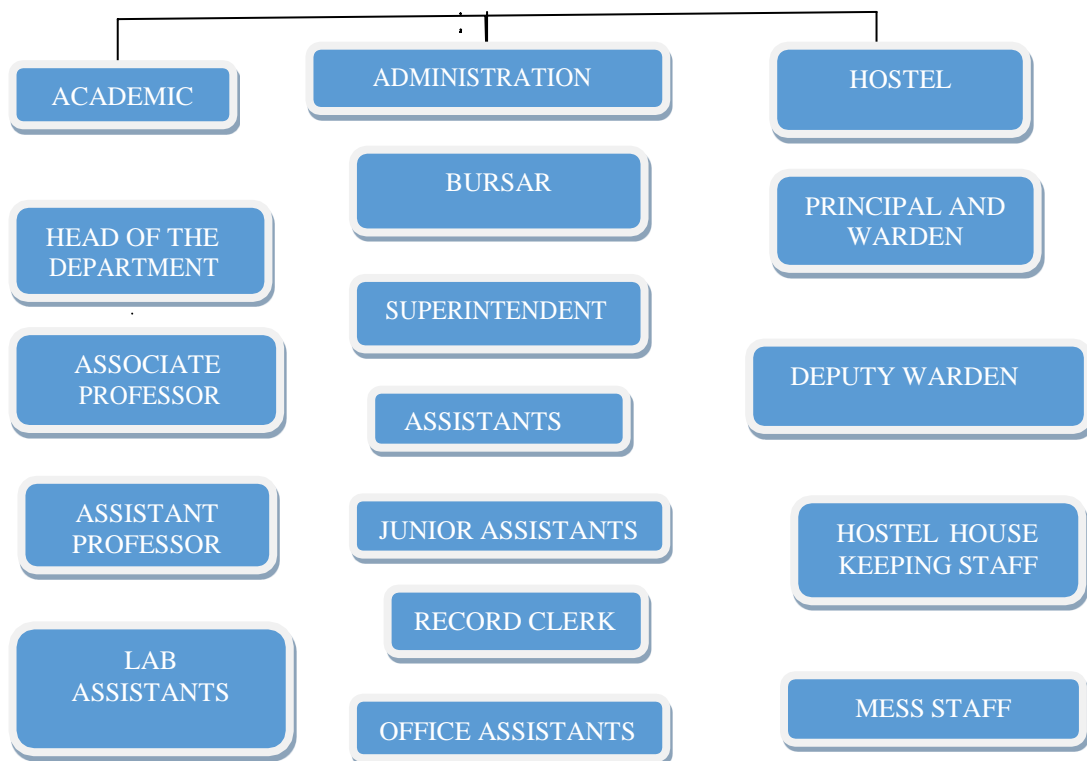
ACADEMIC

HEAD OF THE DEPARTMENT

ASSOCIATE PROFESSOR

ASSISTANT PROFESSOR

LAB ASSISTANTS

ADMINISTRATION

BURSAR

SUPERINTENDENT

ASSISTANTS

JUNIOR ASSISTANTS

RECORD CLERK

OFFICE ASSISTANTS

HOSTEL

PRINCIPAL AND WARDEN

DEPUTY WARDEN

HOSTEL HOUSE KEEPING STAFF

MESS STAFF